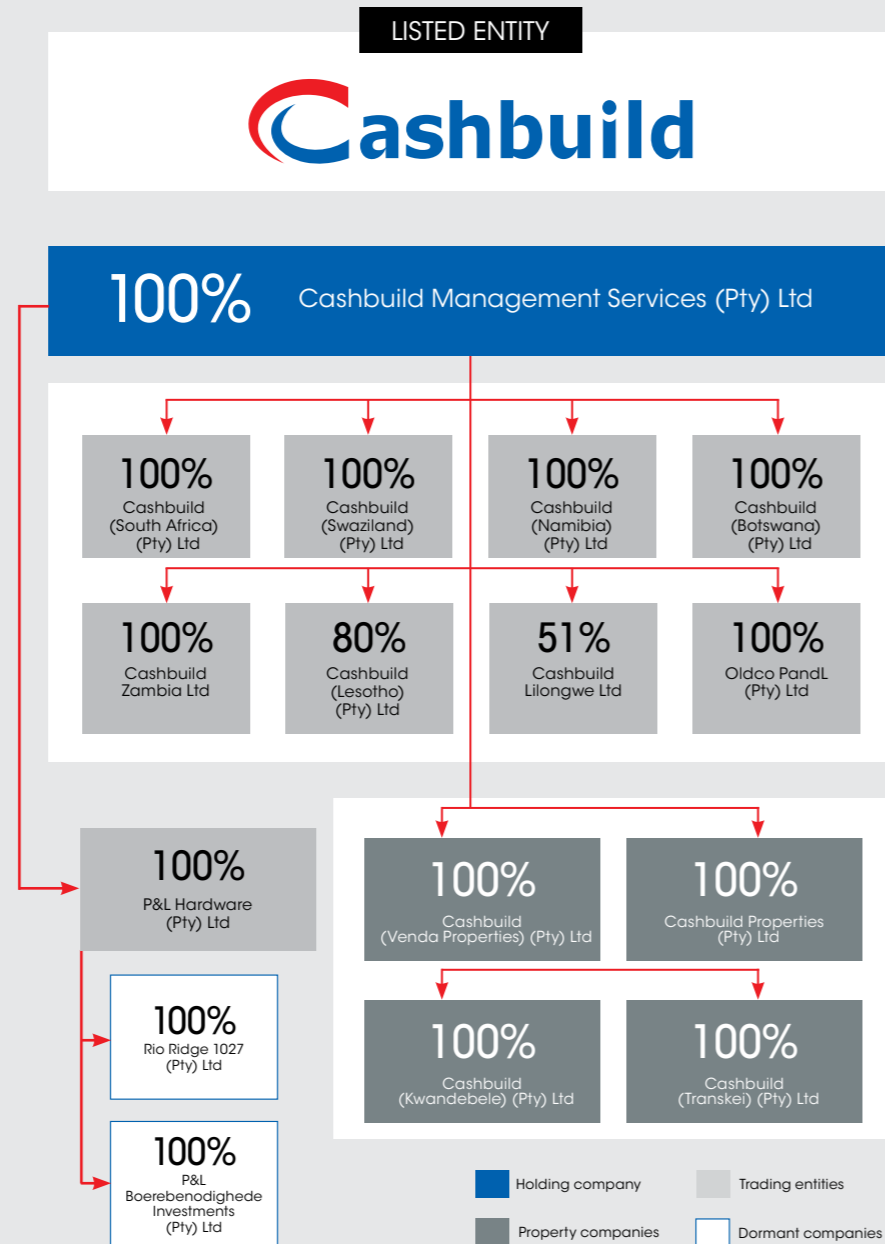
LISTED ENTITY

Cashbuild

100% Cashbuild Management Services (Pty) Ltd

100%
Cashbuild (South Africa) (Pty) Ltd

100%
Cashbuild (Swaziland) (Pty) Ltd

100%
Cashbuild (Namibia) (Pty) Ltd

100%
Cashbuild (Botswana) (Pty) Ltd

100%
Cashbuild Zambia Ltd

80%
Cashbuild (Lesotho) (Pty) Ltd

51%
Cashbuild Lilongwe Ltd

100%
Oldco PandL (Pty) Ltd

100%
P&L Hardware (Pty) Ltd

100%
Cashbuild (Venda Properties) (Pty) Ltd

100%
Cashbuild Properties (Pty) Ltd

100%
Rio Ridge 1027 (Pty) Ltd

100%
Cashbuild (Kwandebele) (Pty) Ltd

100%
Cashbuild (Transkei) (Pty) Ltd

100%
P&L Boerebenodighede Investments (Pty) Ltd

Holding company
Trading entities
Property companies
Dormant companies